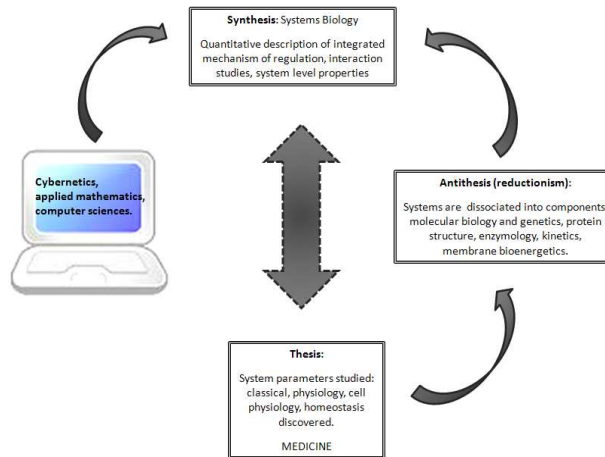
**Synthesis**: Systems Biology

Quantitative description of integrated mechanism of regulation, interaction studies, system level properties

Cybernetics, applied mathematics, computer sciences.

**Antithesis (reductionism):**

Systems are dissociated into components molecular biology and genetics, protein structure, enzymology, kinetics, membrane bioenergetics.

**Thesis:**

System parameters studied: classical, physiology, cell physiology, homeostasis discovered.

MEDICINE